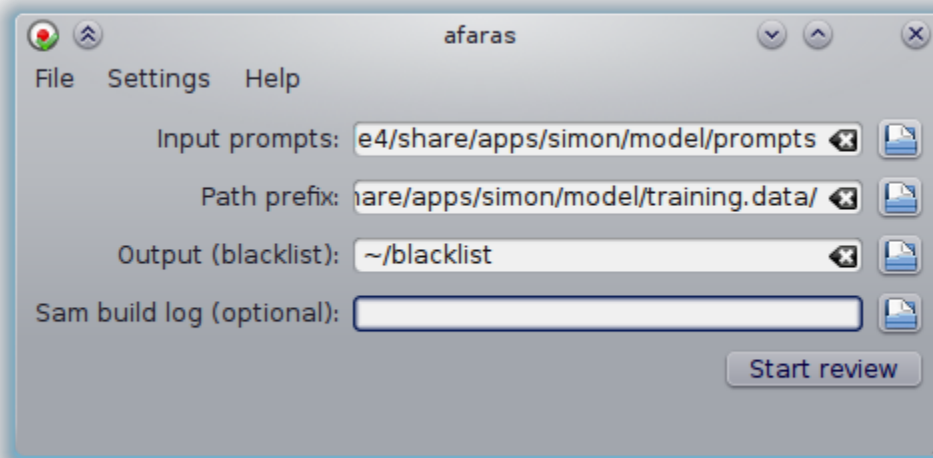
afaras

File Settings Help

Input prompts: e4/share/apps/simon/model/prompts

Path prefix: hare/apps/simon/model/training.data/

Output (blacklist): ~/blacklist

Sam build log (optional):

Start review